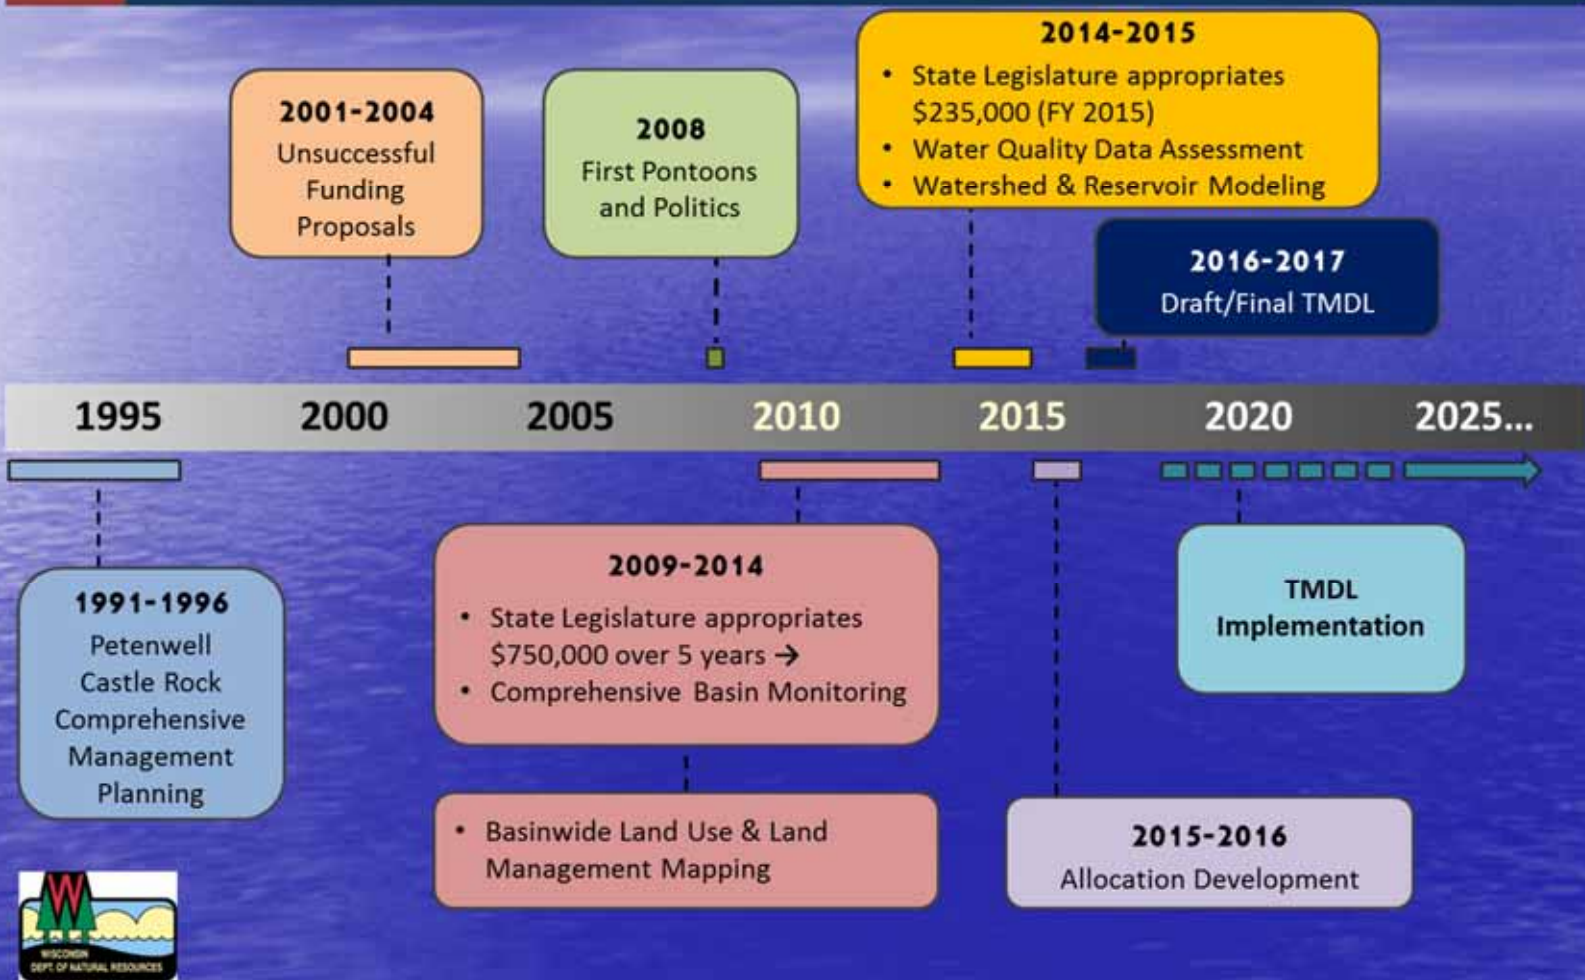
2001-2004
Unsuccessful Funding Proposals

2008
First Pontoons and Politics

2014-2015
• State Legislature appropriates \$235,000 (FY 2015)
• Water Quality Data Assessment
• Watershed & Reservoir Modeling

2016-2017
Draft/Final TMDL

1995 2000 2005 2010 2015 2020 2025...

1991-1996
Petenwell Castle Rock Comprehensive Management Planning

2009-2014
• State Legislature appropriates \$750,000 over 5 years →
• Comprehensive Basin Monitoring

• Basinwide Land Use & Land Management Mapping

TMDL Implementation

2015-2016
Allocation Development

WISCONSIN DEPT. OF NATURAL RESOURCES